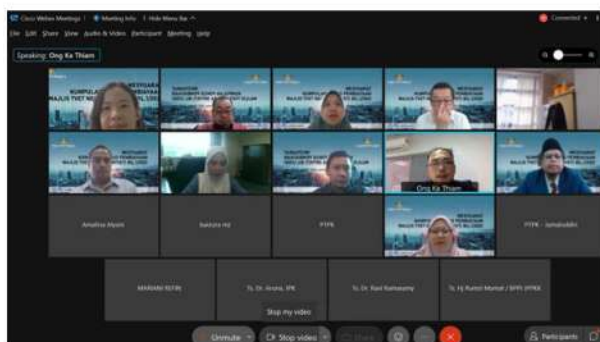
Cisco Webex Meetings | Meeting Info | Hide Menu Bar
File Edit Share View Audio & Video Participant Meeting Help
Connected
Speaking: Ong Ka Thiam
Ong Ka Thiam
Amalina Hasni
Sakinia Hz
PTPK
PTPK - Jamaluddin
MARIANI ROYAN
Ts. Dr. Aruna, JPK
Ts. Dr. Ravi Ramasamy
Ts. Hj Rumzi Mamat / SPPS PTPK
Stop my video
Unmute
Stop video
Share
Participants